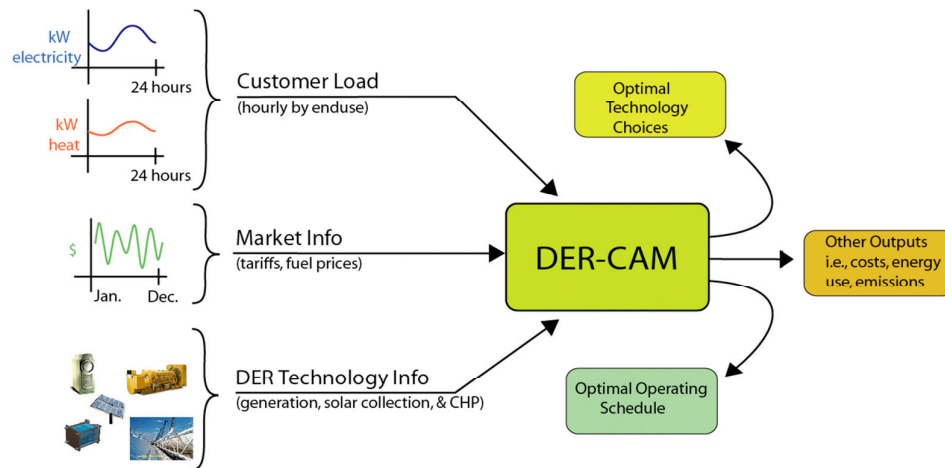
kW electricity

24 hours

kW heat

24 hours

Customer Load
(hourly by enduse)

$

Jan.

Dec.

Market Info
(tariffs, fuel prices)

DER Technology Info
(generation, solar collection, & CHP)

DER-CAM

Optimal Technology Choices

Other Outputs i.e., costs, energy use, emissions

Optimal Operating Schedule